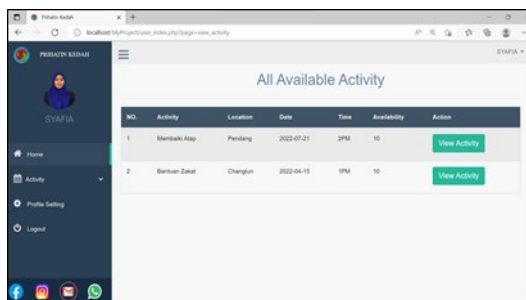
Prihatin Kedah × +

localhost/MyProject/user_index.php?page=view_activity

PRIHATIN KEDAH

SYAFIA

SYAFIA ▾

Home

Activity

Profile Setting

Logout

All Available Activity

| NO. | Activity | Location | Date | Time | Availability | Action |
|---|---|---|---|---|---|---|
| 1 | Membaiki Atap | Pendang | 2022-07-21 | 2PM | 10 | View Activity |
| 2 | Bantuan Zakat | Changlun | 2022-04-15 | 1PM | 10 | View Activity |